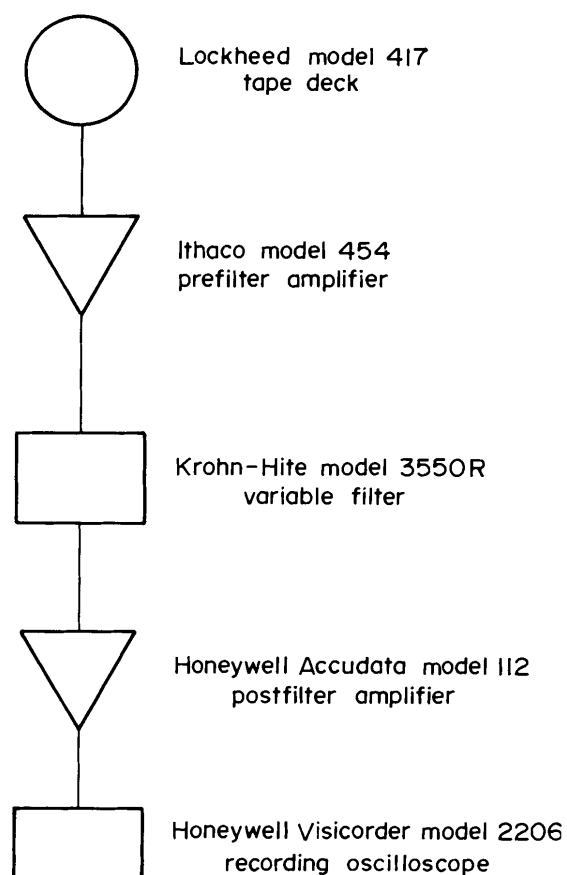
Lockheed model 417
tape deck

Ithaco model 454
prefilter amplifier

Krohn-Hite model 3550R
variable filter

Honeywell Accudata model 112
postfilter amplifier

Honeywell Visicorder model 2206
recording oscilloscope